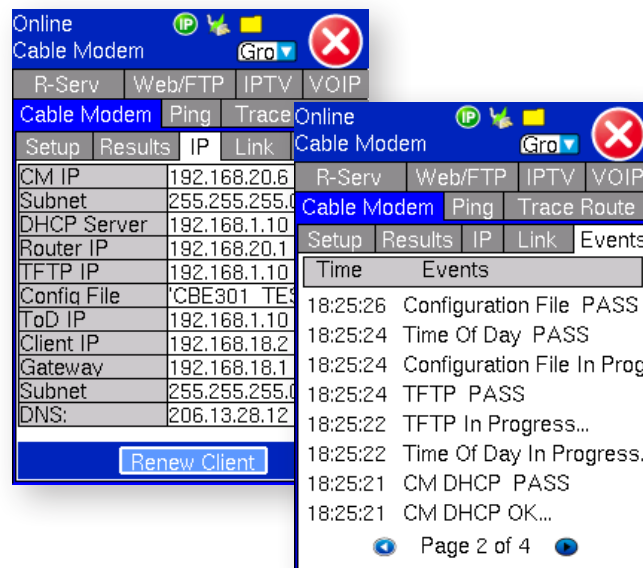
Online
Cable Modem
IP
Gro
R-Serv | Web/FTP | IPTV | VOIP
Cable Modem | Ping | Trace
Setup | Results | IP | Link

| | |
|---|---|
| CM IP | 192.168.20.6 |
| Subnet | 255.255.255.0 |
| DHCP Server | 192.168.1.10 |
| Router IP | 192.168.20.1 |
| TFTP IP | 192.168.1.10 |
| Config File | 'CBE301 TE |
| ToD IP | 192.168.1.10 |
| Client IP | 192.168.18.2 |
| Gateway | 192.168.18.1 |
| Subnet | 255.255.255.0 |
| DNS: | 206.13.28.12 |

Renew Client

Online
Cable Modem
IP
Gro
R-Serv | Web/FTP | IPTV | VOIP
Cable Modem | Ping | Trace Route
Setup | Results | IP | Link | Events

| Time | Events |
|---|---|
| 18:25:26 | Configuration File PASS |
| 18:25:24 | Time Of Day PASS |
| 18:25:24 | Configuration File In Prog |
| 18:25:24 | TFTP PASS |
| 18:25:22 | TFTP In Progress... |
| 18:25:22 | Time Of Day In Progress. |
| 18:25:21 | CM DHCP PASS |
| 18:25:21 | CM DHCP OK... |

Page 2 of 4